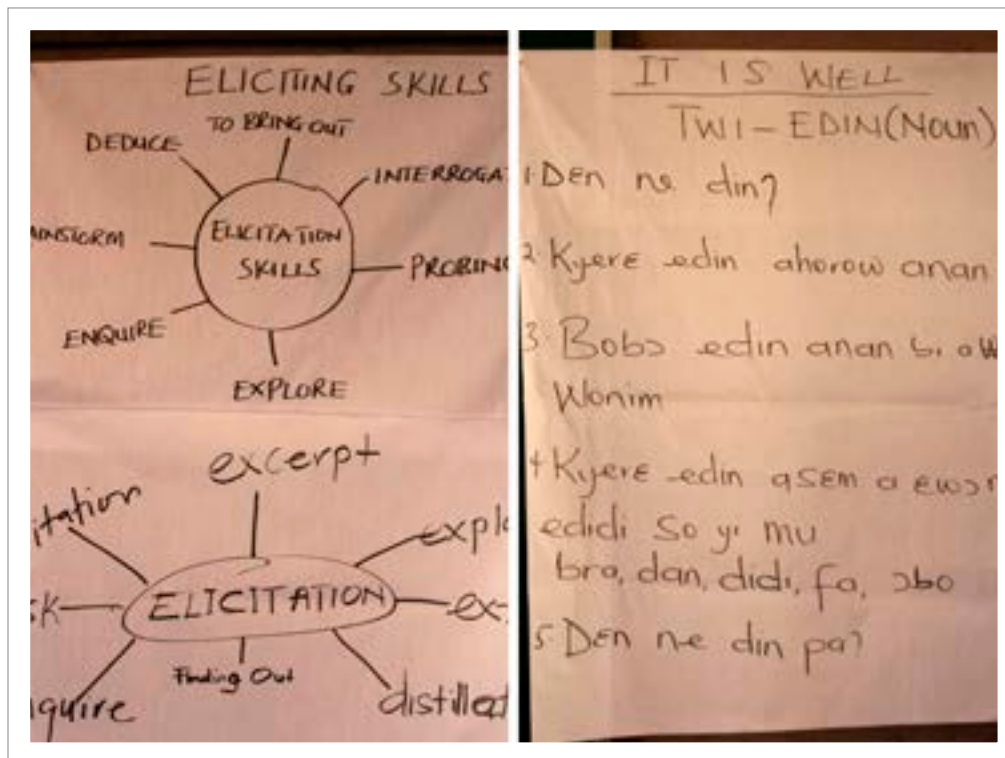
ELICITING SKILLS

TO BRING OUT
DEDUCE
INTERROGAT
AINSTORM
ELICITATION SKILLS
PROBING
ENQUIRE
EXPLORE

excerpt
itation
expl
sk
ELICITATION
ex
Finding Out
nquire
distillat

IT IS WELL
TWI - EDIN (Noun)
1. Den ne din?
2. Kyere edin ahorow anan
3. Bobɔ edin anan bi a w
Wonim
4. Kyere edin asem a ewɔ
edidi so yi mu
bra, dan, didi, fa, ɔbo
5. Den ne din pa?